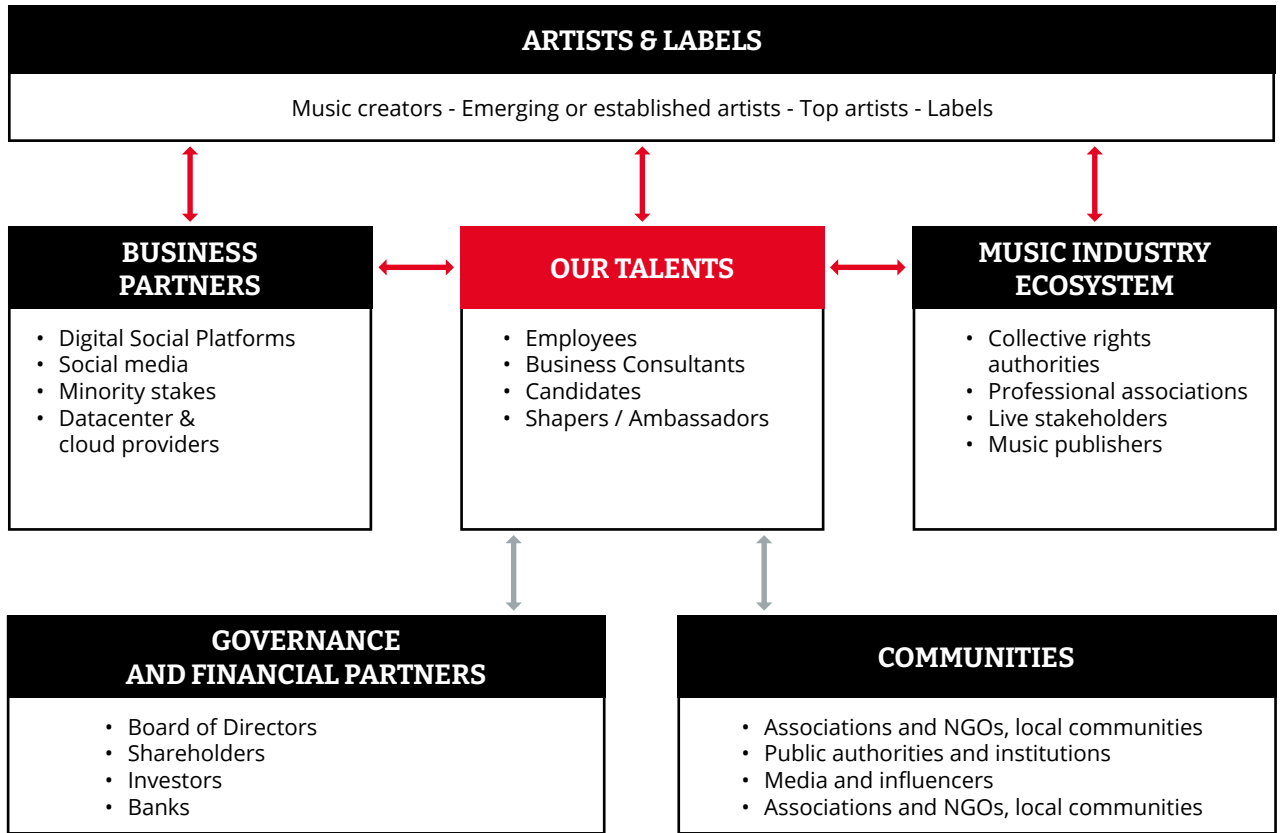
ARTISTS & LABELS

Music creators - Emerging or established artists - Top artists - Labels

BUSINESS PARTNERS

- Digital Social Platforms
- Social media
- Minority stakes
- Datacenter & cloud providers

OUR TALENTS

- Employees
- Business Consultants
- Candidates
- Shapers / Ambassadors

MUSIC INDUSTRY ECOSYSTEM

- Collective rights authorities
- Professional associations
- Live stakeholders
- Music publishers

GOVERNANCE AND FINANCIAL PARTNERS

- Board of Directors
- Shareholders
- Investors
- Banks

COMMUNITIES

- Associations and NGOs, local communities
- Public authorities and institutions
- Media and influencers
- Associations and NGOs, local communities